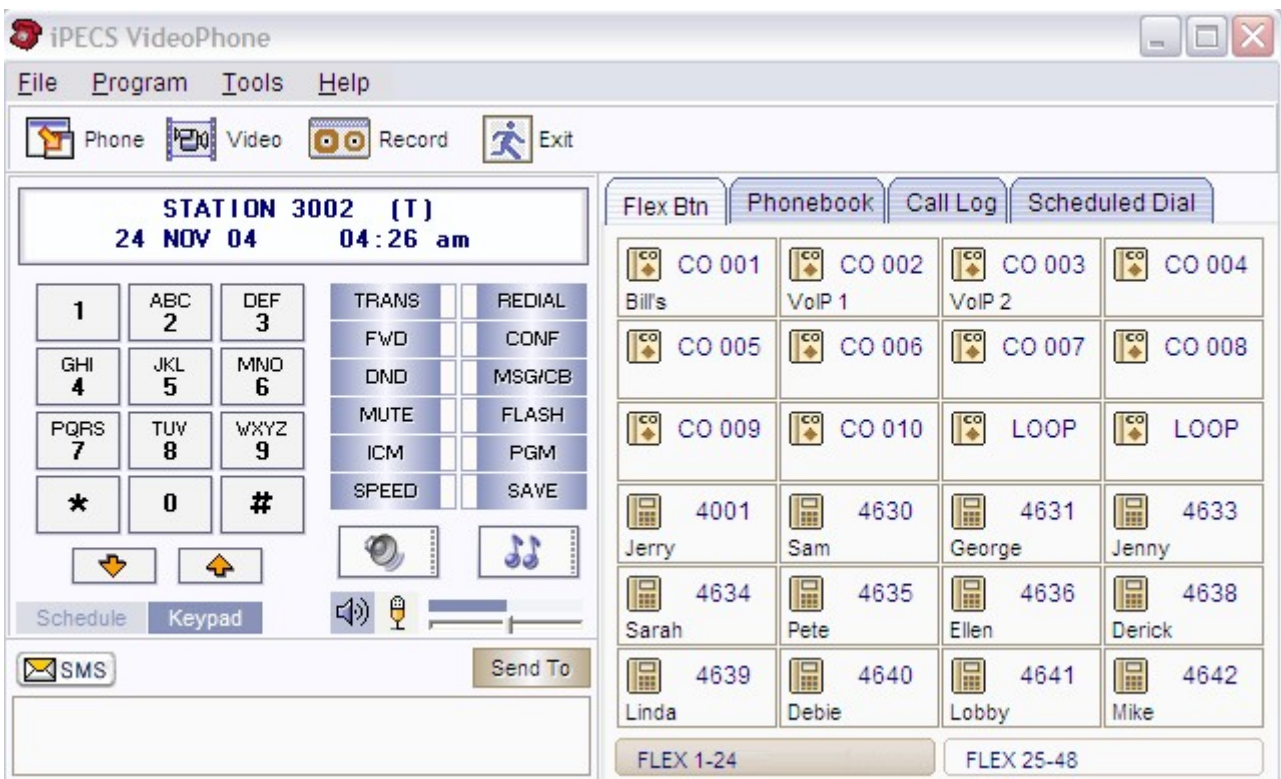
iPECS VideoPhone

File Program Tools Help

Phone Video Record Exit

STATION 3002 (T)
24 NOV 04 04:26 am

| 1 | ABC 2 | DEF 3 |
|---|---|---|
| GHI 4 | JKL 5 | MNO 6 |
| PQRS 7 | TUV 8 | WXYZ 9 |
| * | 0 | # |

| TRANS | REDIAL |
|---|---|
| FWD | CONF |
| DND | MSG/CB |
| MUTE | FLASH |
| ICM | PGM |
| SPEED | SAVE |

Schedule Keypad

SMS Send To

Flex Btn Phonebook Call Log Scheduled Dial

| CO 001 Bill's | CO 002 VoIP 1 | CO 003 VoIP 2 | CO 004 |
|---|---|---|---|
| CO 005 | CO 006 | CO 007 | CO 008 |
| CO 009 | CO 010 | LOOP | LOOP |
| 4001 Jerry | 4630 Sam | 4631 George | 4633 Jenny |
| 4634 Sarah | 4635 Pete | 4636 Ellen | 4638 Derick |
| 4639 Linda | 4640 Debie | 4641 Lobby | 4642 Mike |

FLEX 1-24 FLEX 25-48